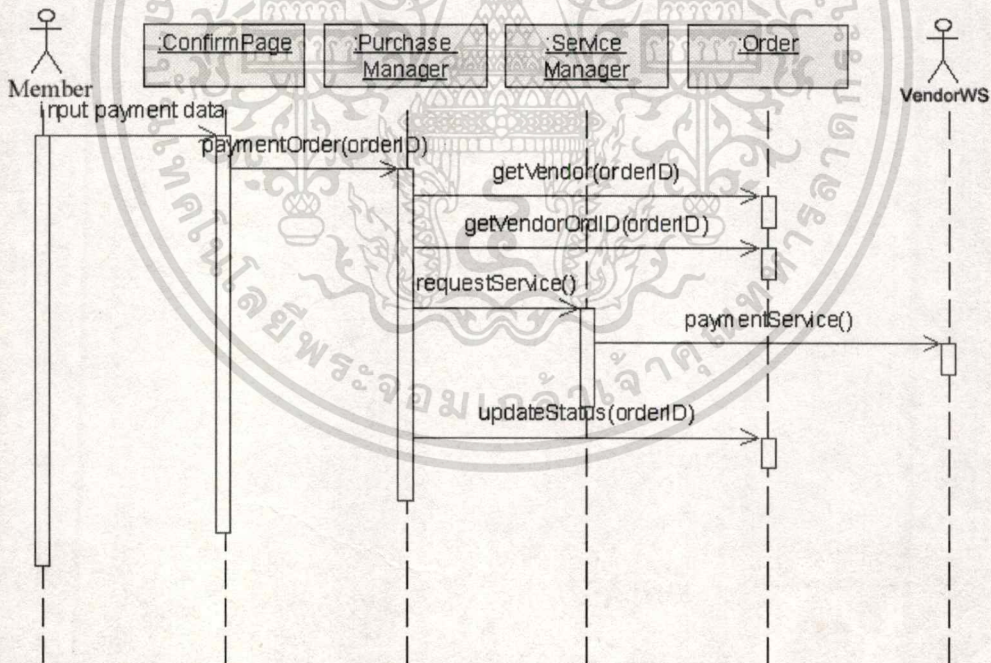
Member

:ConfirmPage

:Purchase Manager

:Service Manager

:Order

VendorWS

input payment data

paymentOrder(orderID)

getVendor(orderID)

getVendorOrdID(orderID)

requestService()

paymentService()

updateStatus(orderID)